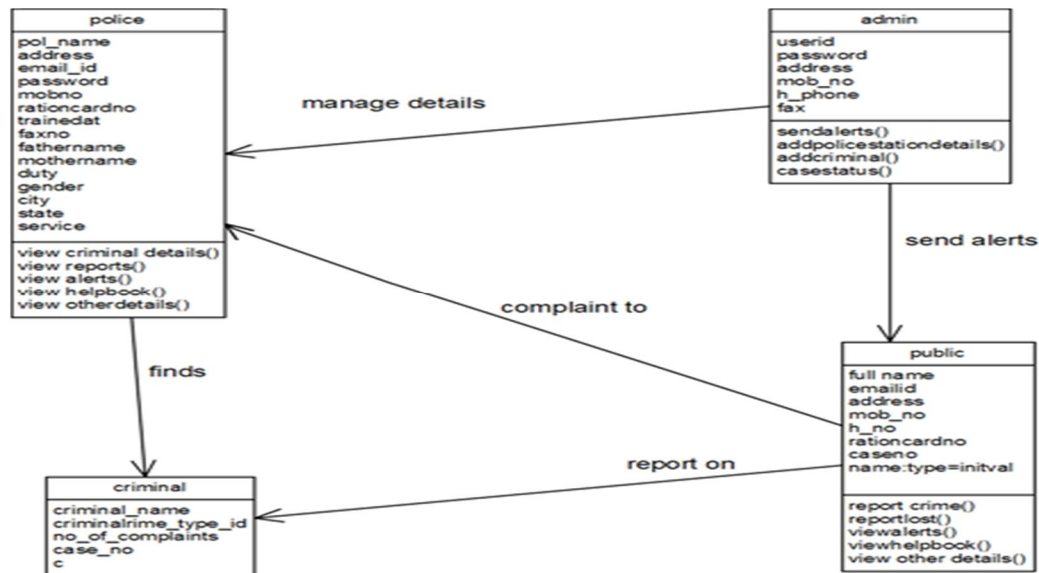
police

pol_name
address
email_id
password
mobno
rationcardno
trainedat
faxno
fathername
mothername
duty
gender
city
state
service

view criminal details()
view reports()
view alerts()
view helpbook()
view otherdetails()

manage details

admin

userid
password
address
mob_no
h_phone
fax

sendalerts()
addpolicestationdetails()
addcriminal()
casestatus()

send alerts

complaint to

finds

public

full name
emailid
address
mob_no
h_no
rationcardno
caseno
name:type=initval

report crime()
reportlost()
viewalerts()
viewhelpbook()
view other details()

report on

criminal

criminal_name
criminalrime_type_id
no_of_complaints
case_no
c